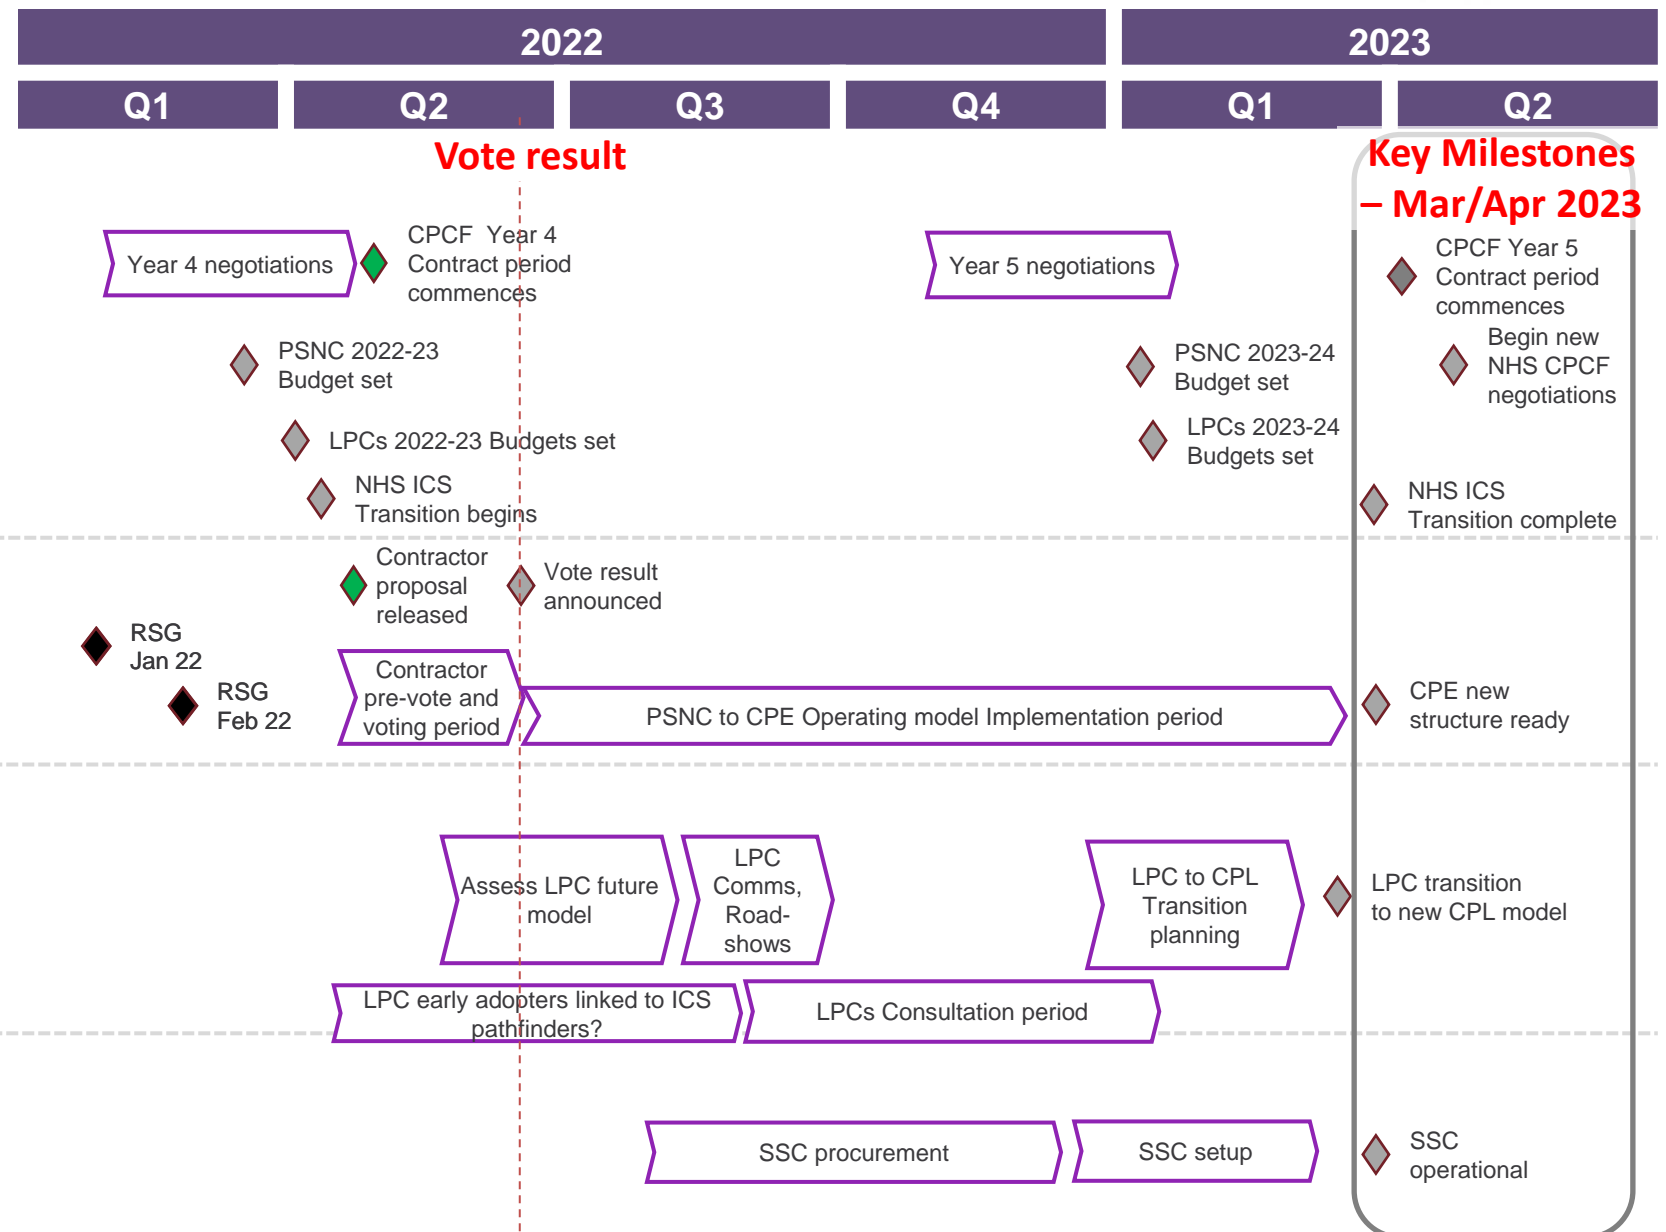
2022

2023

Q1

Q2

Q3

Q4

Q1

Q2

Vote result

Key Milestones – Mar/Apr 2023

Year 4 negotiations

CPCF Year 4 Contract period commences

Year 5 negotiations

CPCF Year 5 Contract period commences

Begin new NHS CPCF negotiations

PSNC 2022-23 Budget set

PSNC 2023-24 Budget set

LPCs 2022-23 Budgets set

LPCs 2023-24 Budgets set

NHS ICS Transition begins

NHS ICS Transition complete

Contractor proposal released

Vote result announced

RSG Jan 22

RSG Feb 22

Contractor pre-vote and voting period

PSNC to CPE Operating model Implementation period

CPE new structure ready

Assess LPC future model

LPC Comms, Road-shows

LPC to CPL Transition planning

LPC transition to new CPL model

LPC early adopters linked to ICS pathfinders?

LPCs Consultation period

SSC procurement

SSC setup

SSC operational